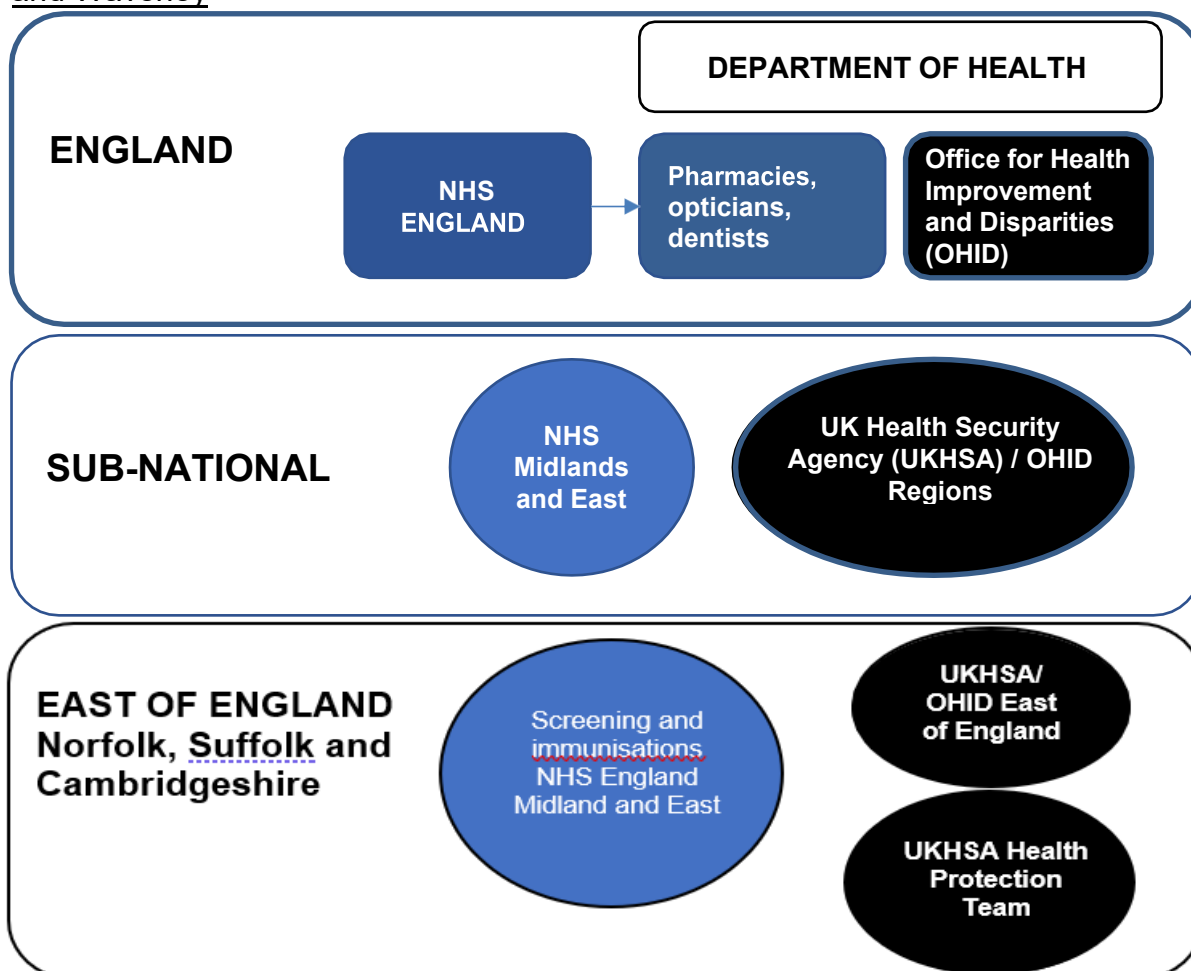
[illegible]

DEPARTMENT OF HEALTH

ENGLAND

NHS ENGLAND

Pharmacies, opticians, dentists

Office for Health Improvement and Disparities (OHID)

SUB-NATIONAL

NHS Midlands and East

UK Health Security Agency (UKHSA) / OHID Regions

EAST OF ENGLAND Norfolk, Suffolk and Cambridgeshire

Screening and immunisations NHS England Midland and East

UKHSA/ OHID East of England

UKHSA Health Protection Team